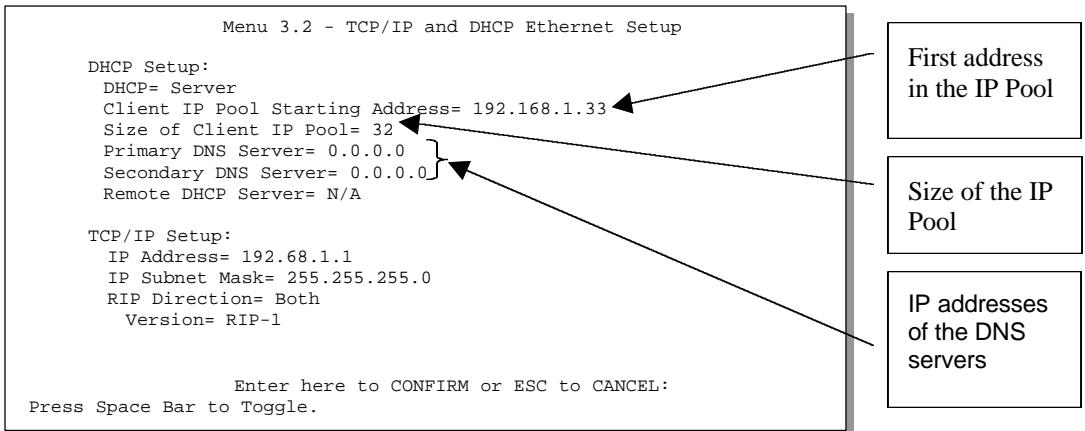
Menu 3.2 - TCP/IP and DHCP Ethernet Setup

DHCP Setup:
DHCP= Server
Client IP Pool Starting Address= 192.168.1.33
Size of Client IP Pool= 32
Primary DNS Server= 0.0.0.0
Secondary DNS Server= 0.0.0.0
Remote DHCP Server= N/A

TCP/IP Setup:
IP Address= 192.68.1.1
IP Subnet Mask= 255.255.255.0
RIP Direction= Both
Version= RIP-1

Enter here to CONFIRM or ESC to CANCEL:
Press Space Bar to Toggle.

First address in the IP Pool

Size of the IP Pool

IP addresses of the DNS servers